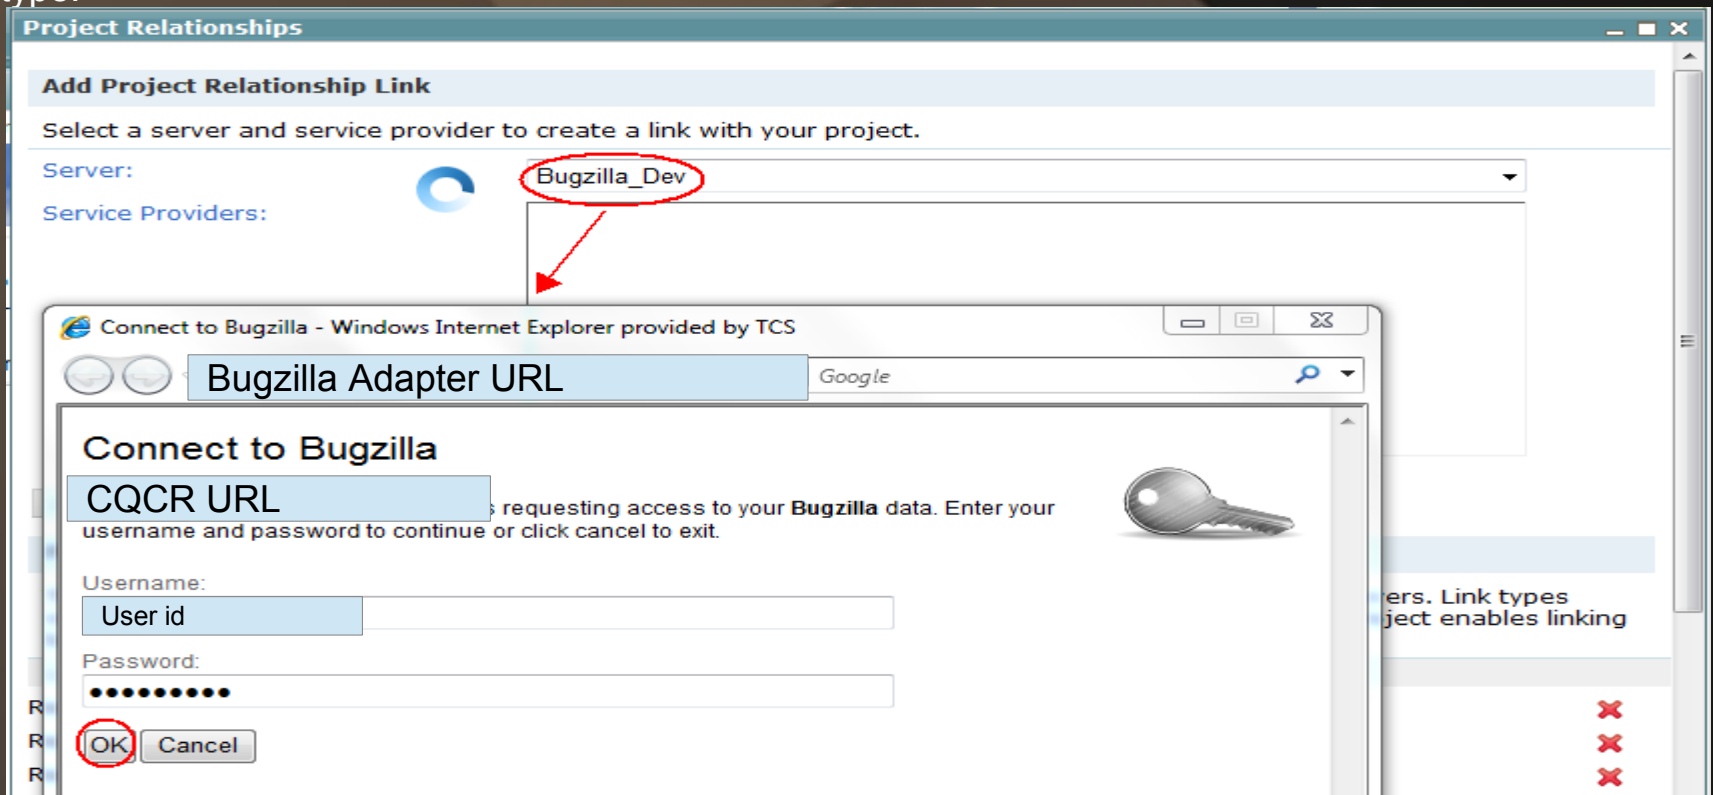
Project Relationships

Add Project Relationship Link

Select a server and service provider to create a link with your project.

Server:

Bugzilla_Dev

Service Providers:

Connect to Bugzilla - Windows Internet Explorer provided by TCS

Bugzilla Adapter URL

Google

Connect to Bugzilla

CQCR URL

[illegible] requesting access to your **Bugzilla** data. Enter your username and password to continue or click cancel to exit.

Username:

User id

Password:

••••••••••

OK Cancel

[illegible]ers. Link types
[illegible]ject enables linking

R
R
R